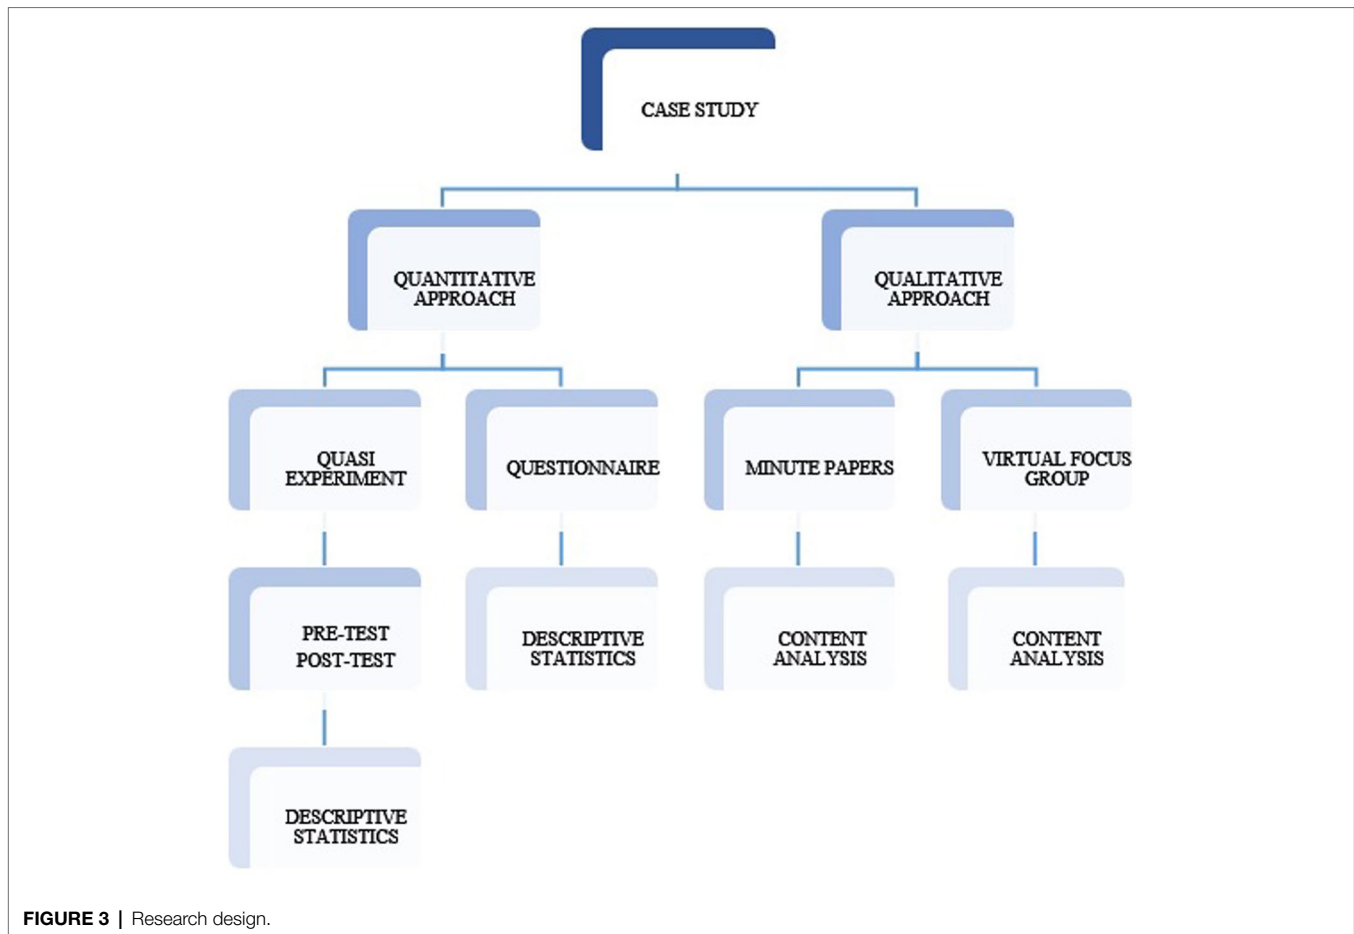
CASE STUDY

QUANTITATIVE APPROACH

QUALITATIVE APPROACH

QUASI EXPERIMENT

QUESTIONNAIRE

MINUTE PAPERS

VIRTUAL FOCUS GROUP

PRE-TEST POST-TEST

DESCRIPTIVE STATISTICS

CONTENT ANALYSIS

CONTENT ANALYSIS

DESCRIPTIVE STATISTICS

FIGURE 3 | Research design.